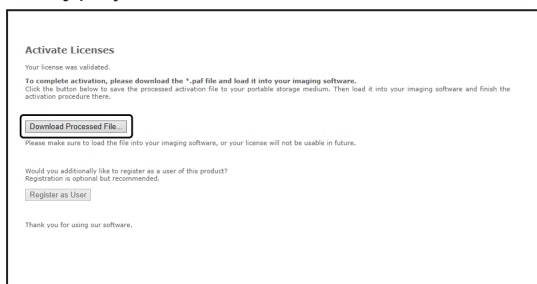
Activate Licenses

Your license was validated.

To complete activation, please download the *.paf file and load it into your imaging software.
Click the button below to save the processed activation file to your portable storage medium. Then load it into your imaging software and finish the activation procedure there.

Download Processed File...

Please make sure to load the file into your imaging software, or your license will not be usable in future.

Would you additionally like to register as a user of this product?
Registration is optional but recommended.

Register as User

Thank you for using our software.